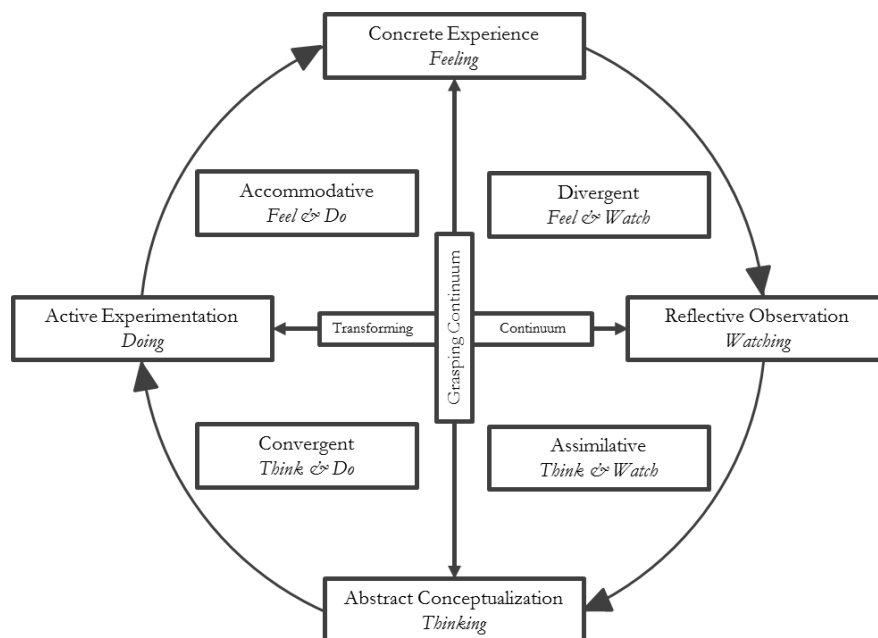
Concrete Experience
*Feeling*

Accommodative
*Feel & Do*

Divergent
*Feel & Watch*

Active Experimentation
*Doing*

Transforming

Grasping Continuum

Continuum

Reflective Observation
*Watching*

Convergent
*Think & Do*

Assimilative
*Think & Watch*

Abstract Conceptualization
*Thinking*